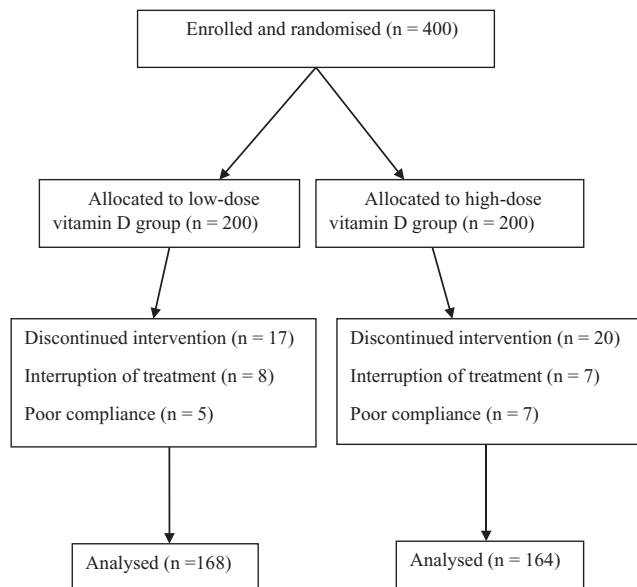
Enrolled and randomised (n = 400)

Allocated to low-dose vitamin D group (n = 200)

Allocated to high-dose vitamin D group (n = 200)

Discontinued intervention (n = 17)

Interruption of treatment (n = 8)

Poor compliance (n = 5)

Discontinued intervention (n = 20)

Interruption of treatment (n = 7)

Poor compliance (n = 7)

Analysed (n =168)

Analysed (n = 164)